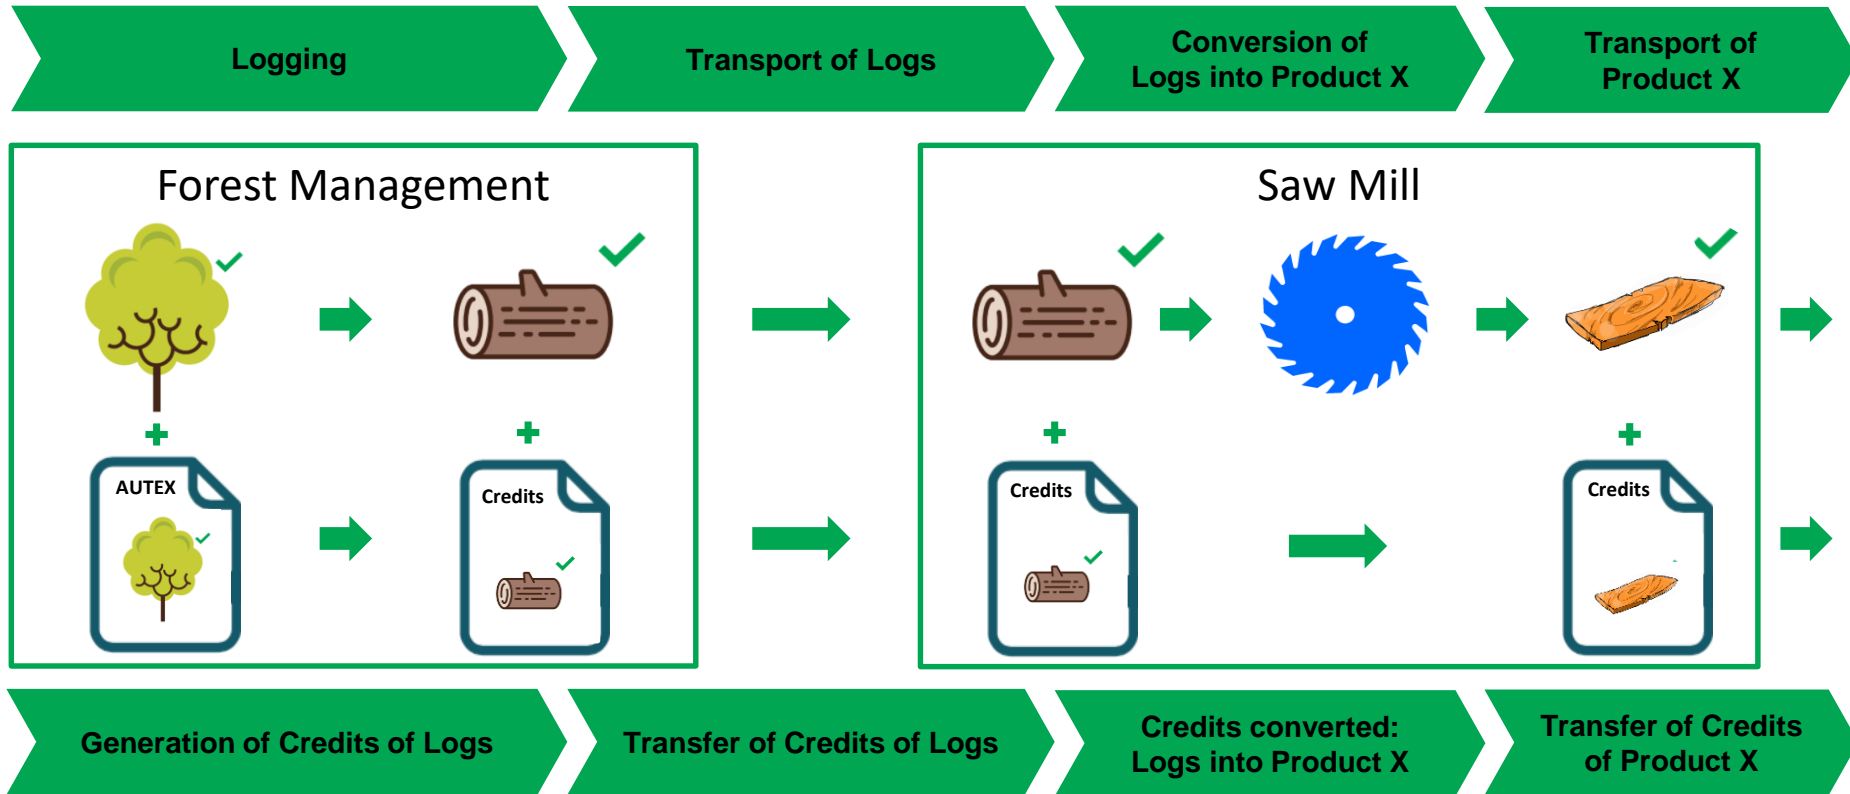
Logging

Transport of Logs

Conversion of Logs into Product X

Transport of Product X

Forest Management

AUTEX

Credits

Saw Mill

Credits

Credits

Generation of Credits of Logs

Transfer of Credits of Logs

Credits converted: Logs into Product X

Transfer of Credits of Product X